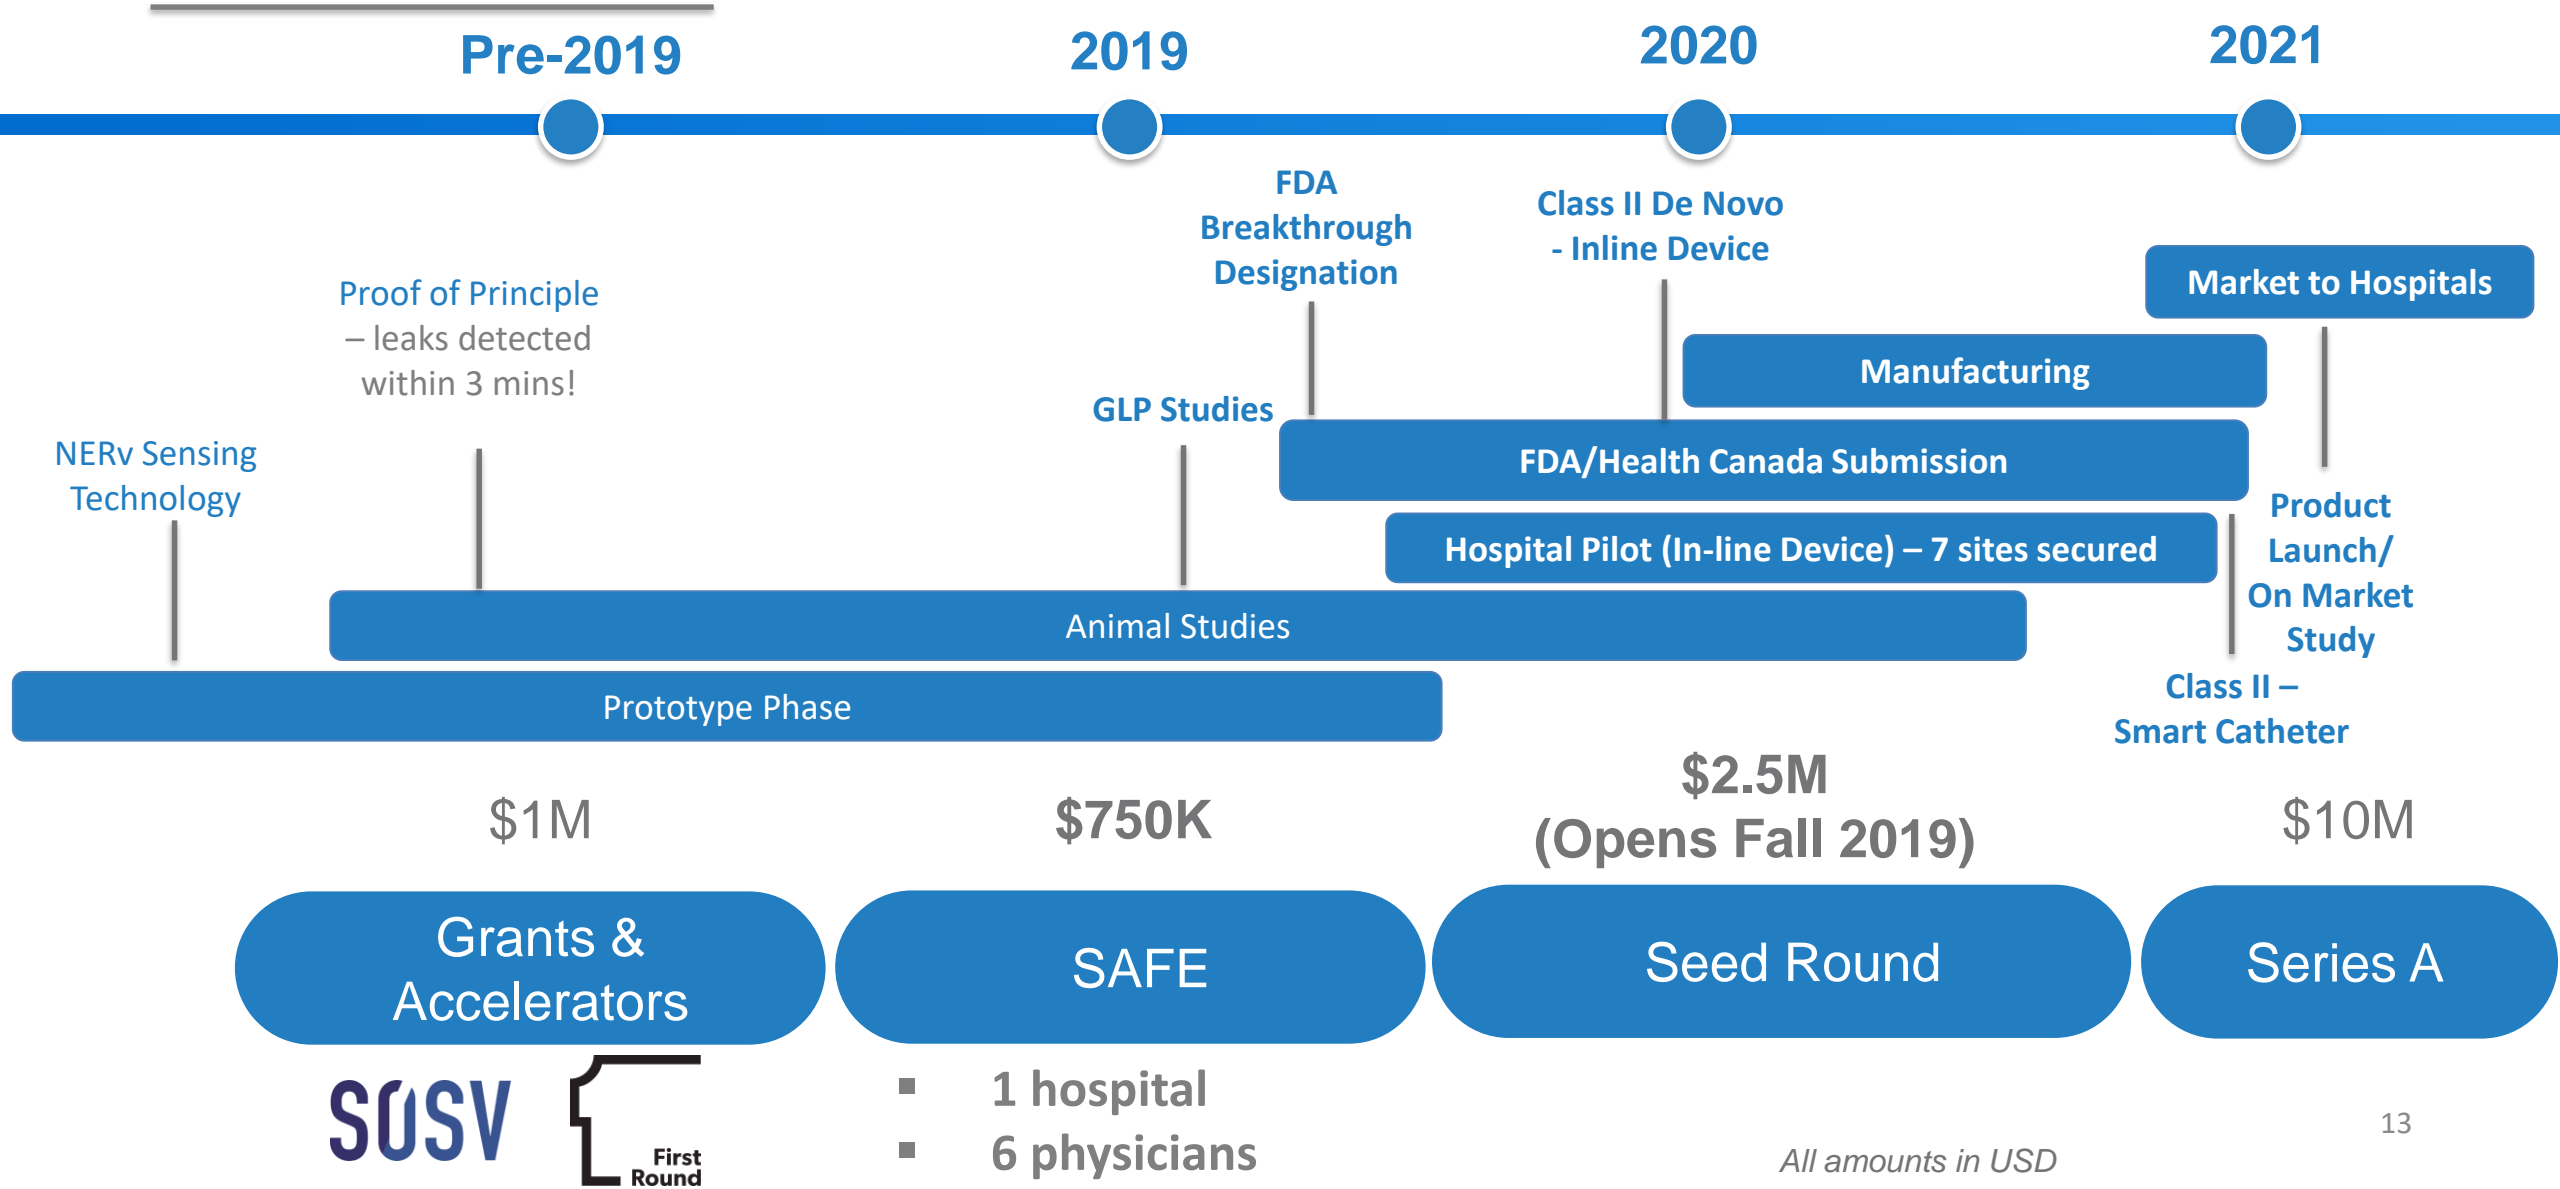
Pre-2019

2019

2020

2021

FDA Breakthrough Designation

Class II De Novo - Inline Device

Market to Hospitals

Proof of Principle – leaks detected within 3 mins!

Manufacturing

GLP Studies

NERv Sensing Technology

FDA/Health Canada Submission

Product Launch/ On Market Study

Hospital Pilot (In-line Device) – 7 sites secured

Animal Studies

Prototype Phase

Class II – Smart Catheter

$1M

$750K

$2.5M (Opens Fall 2019)

$10M

Grants & Accelerators

SAFE

Seed Round

Series A

SOSV

First Round

■ 1 hospital
■ 6 physicians

All amounts in USD

13